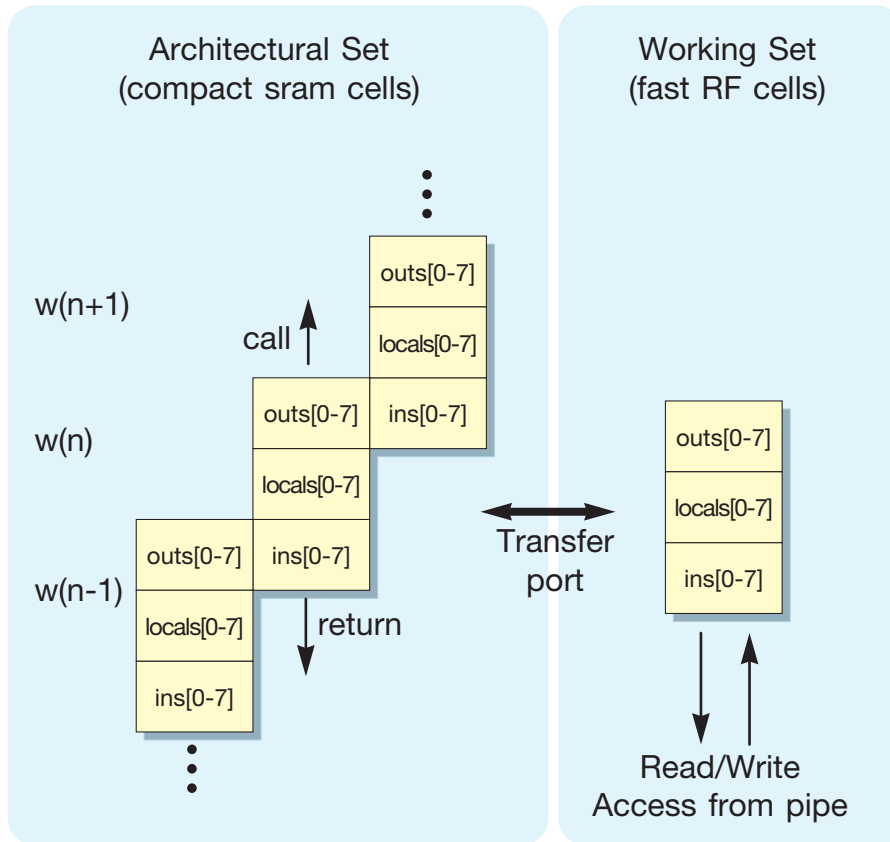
Architectural Set
(compact sram cells)

Working Set
(fast RF cells)

w(n+1)

call

outs[0-7]

locals[0-7]

ins[0-7]

w(n)

outs[0-7]

locals[0-7]

ins[0-7]

w(n-1)

outs[0-7]

locals[0-7]

ins[0-7]

return

Transfer port

outs[0-7]

locals[0-7]

ins[0-7]

Read/Write
Access from pipe